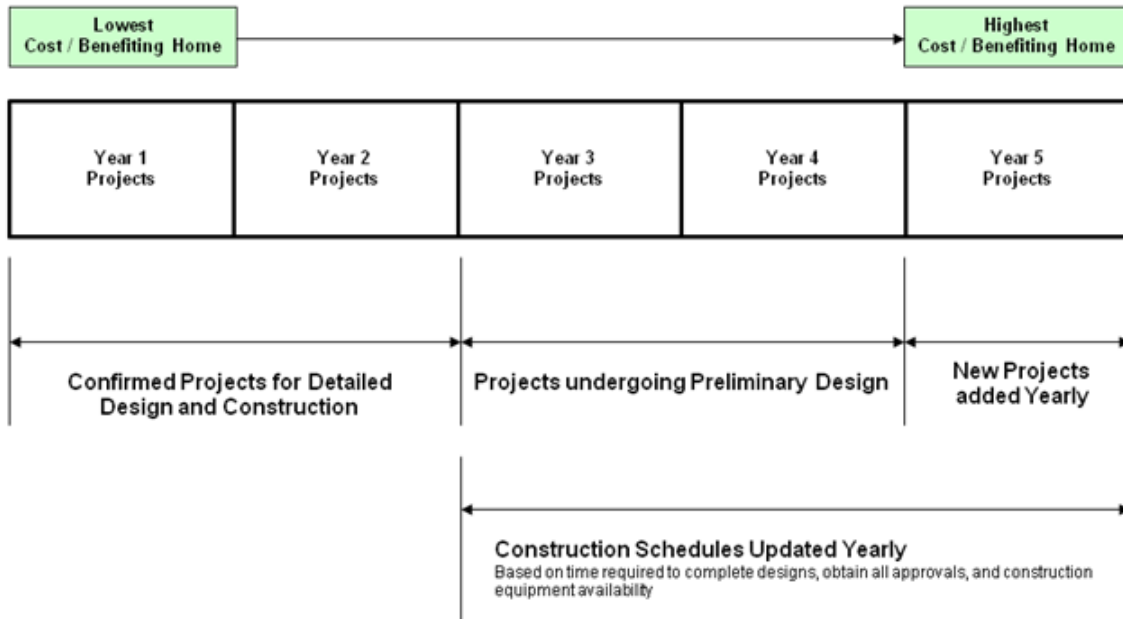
Lowest
Cost / Benefiting Home

Highest
Cost / Benefiting Home

| Year 1 Projects | Year 2 Projects | Year 3 Projects | Year 4 Projects | Year 5 Projects |
|---|---|---|---|---|

Confirmed Projects for Detailed Design and Construction

Projects undergoing Preliminary Design

New Projects added Yearly

Construction Schedules Updated Yearly
Based on time required to complete designs, obtain all approvals, and construction equipment availability